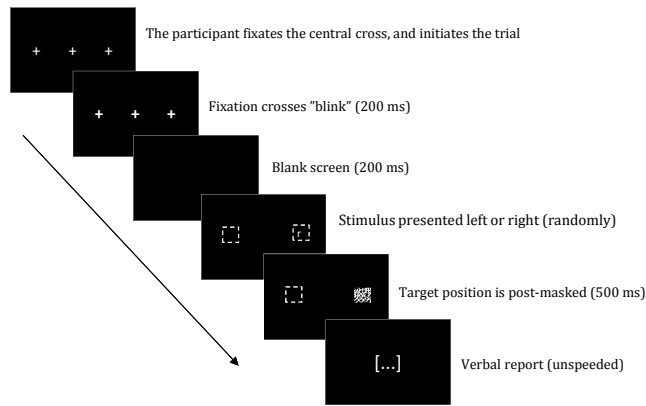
+ + +

The participant fixates the central cross, and initiates the trial

+ + +

Fixation crosses "blink" (200 ms)

Blank screen (200 ms)

Stimulus presented left or right (randomly)

Target position is post-masked (500 ms)

[...]

Verbal report (unspeeded)